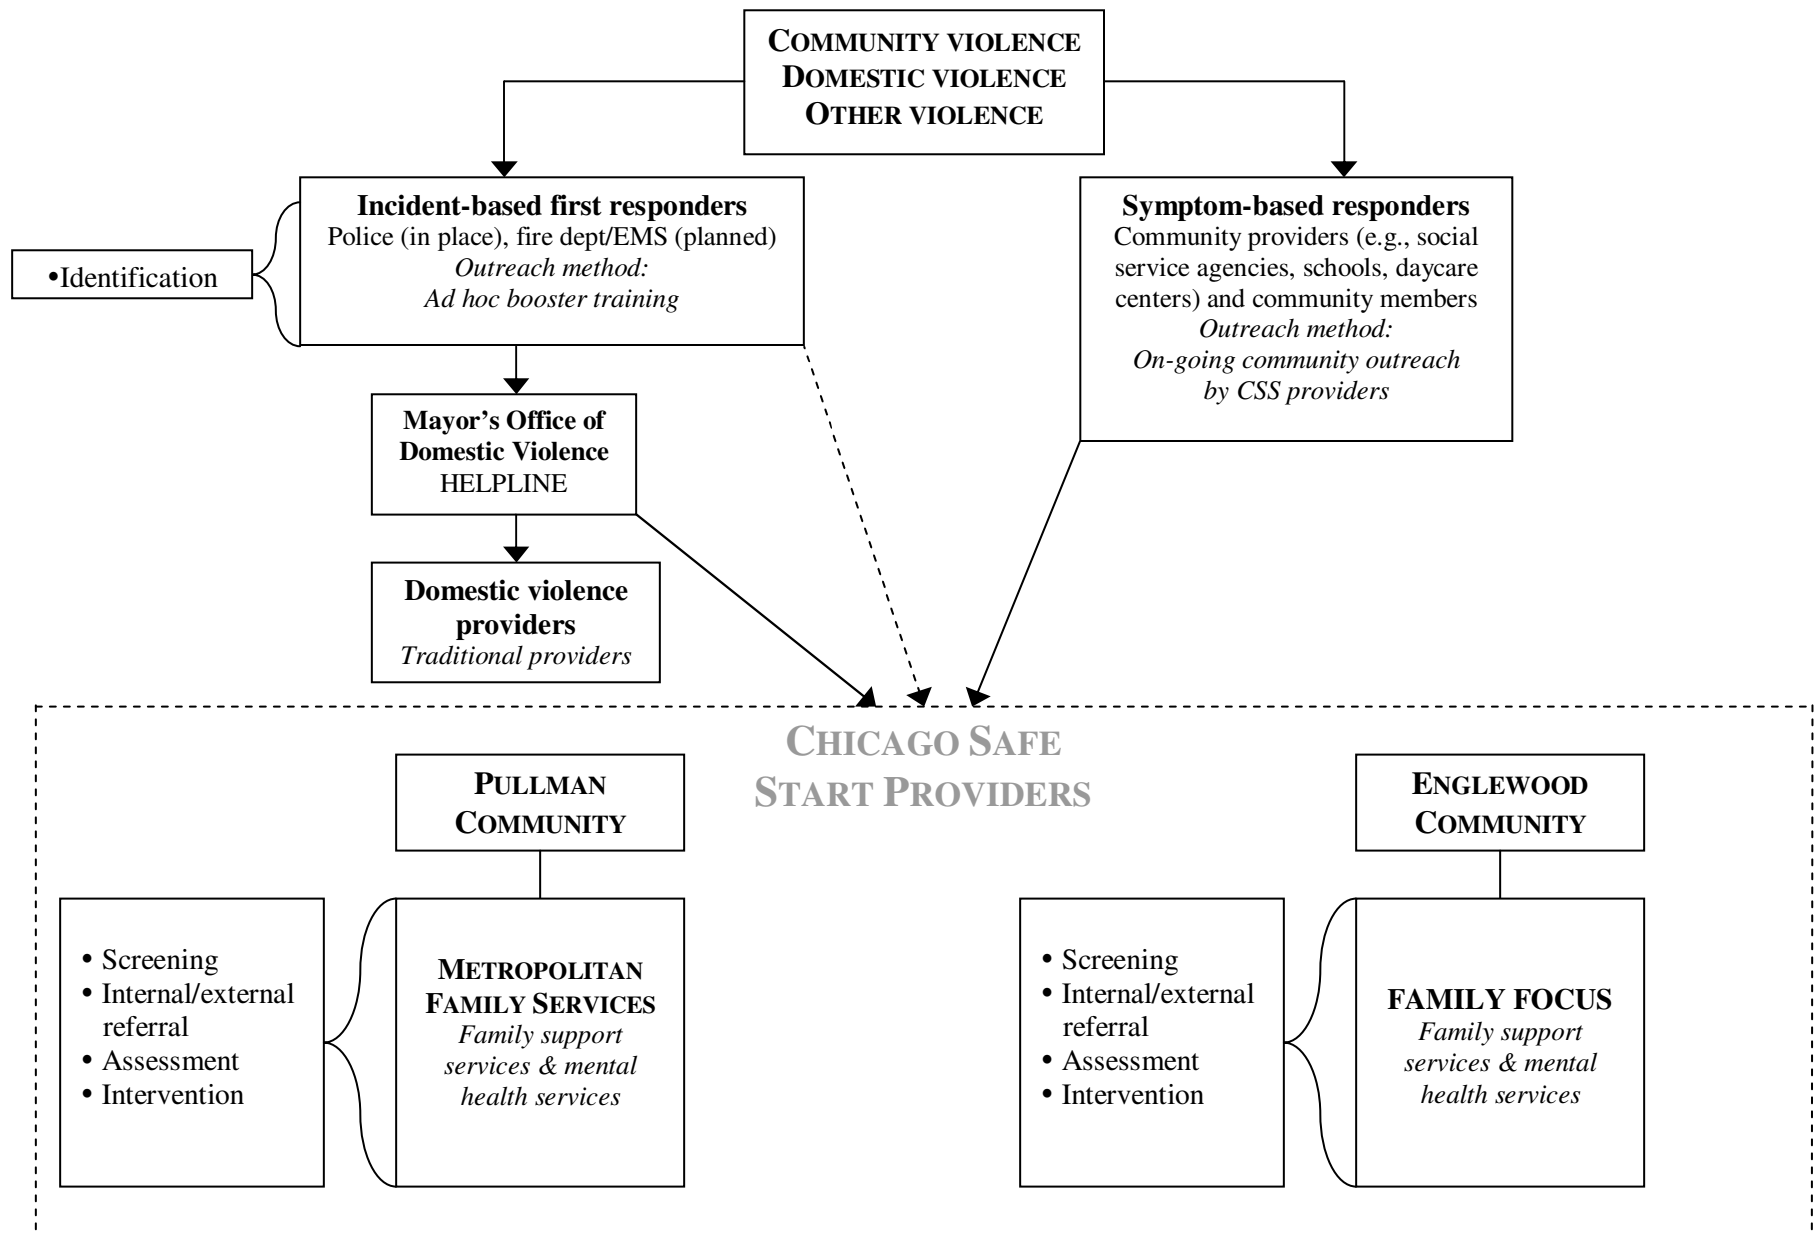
COMMUNITY VIOLENCE
DOMESTIC VIOLENCE
OTHER VIOLENCE

•Identification

**Incident-based first responders**
Police (in place), fire dept/EMS (planned)
*Outreach method:*
*Ad hoc booster training*

**Symptom-based responders**
Community providers (e.g., social service agencies, schools, daycare centers) and community members
*Outreach method:*
*On-going community outreach by CSS providers*

**Mayor's Office of Domestic Violence**
HELPLINE

**Domestic violence providers**
*Traditional providers*

CHICAGO SAFE START PROVIDERS

PULLMAN COMMUNITY

• Screening
• Internal/external referral
• Assessment
• Intervention

METROPOLITAN FAMILY SERVICES
*Family support services & mental health services*

ENGLEWOOD COMMUNITY

• Screening
• Internal/external referral
• Assessment
• Intervention

FAMILY FOCUS
*Family support services & mental health services*